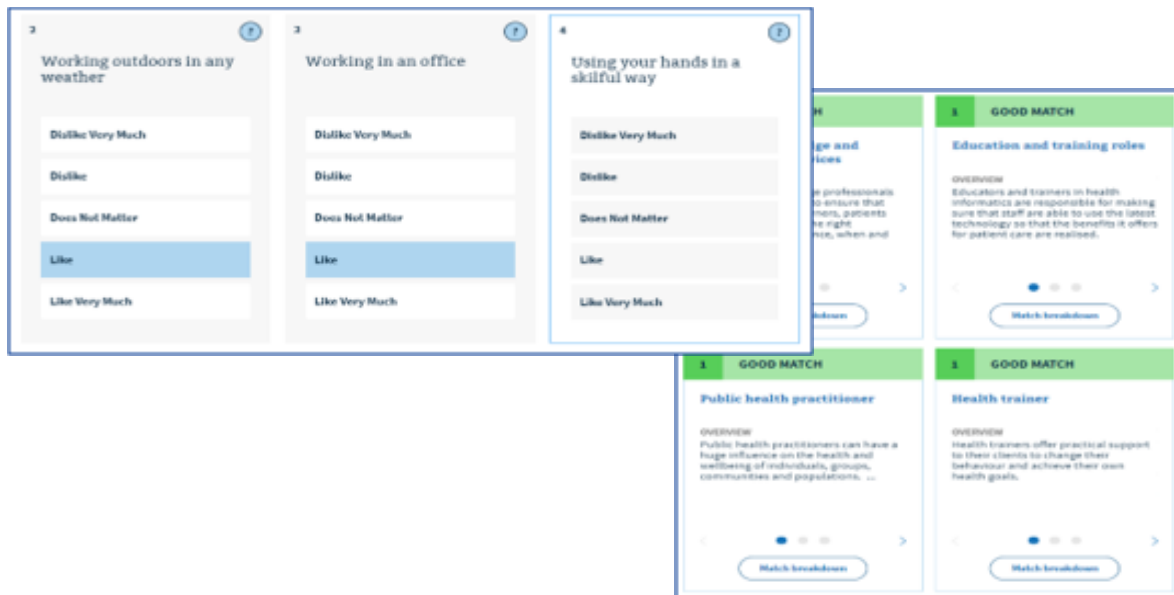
2 ?

Working outdoors in any weather

Dislike Very Much

Dislike

Does Not Matter

Like

Like Very Much

3 ?

Working in an office

Dislike Very Much

Dislike

Does Not Matter

Like

Like Very Much

4 ?

Using your hands in a skilful way

Dislike Very Much

Dislike

Does Not Matter

Like

Like Very Much

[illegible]H

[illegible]ge and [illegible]ices

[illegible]e professionals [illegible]o ensure that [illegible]ners, patients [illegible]e right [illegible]ce, when and

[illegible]down

1 GOOD MATCH

Education and training roles

OVERVIEW

Educators and trainers in health informatics are responsible for making sure that staff are able to use the latest technology so that the benefits it offers for patient care are realised.

Match breakdown

1 GOOD MATCH

Public health practitioner

OVERVIEW

Public health practitioners can have a huge influence on the health and wellbeing of individuals, groups, communities and populations. ...

Match breakdown

1 GOOD MATCH

Health trainer

OVERVIEW

Health trainers offer practical support to their clients to change their behaviour and achieve their own health goals.

Match breakdown